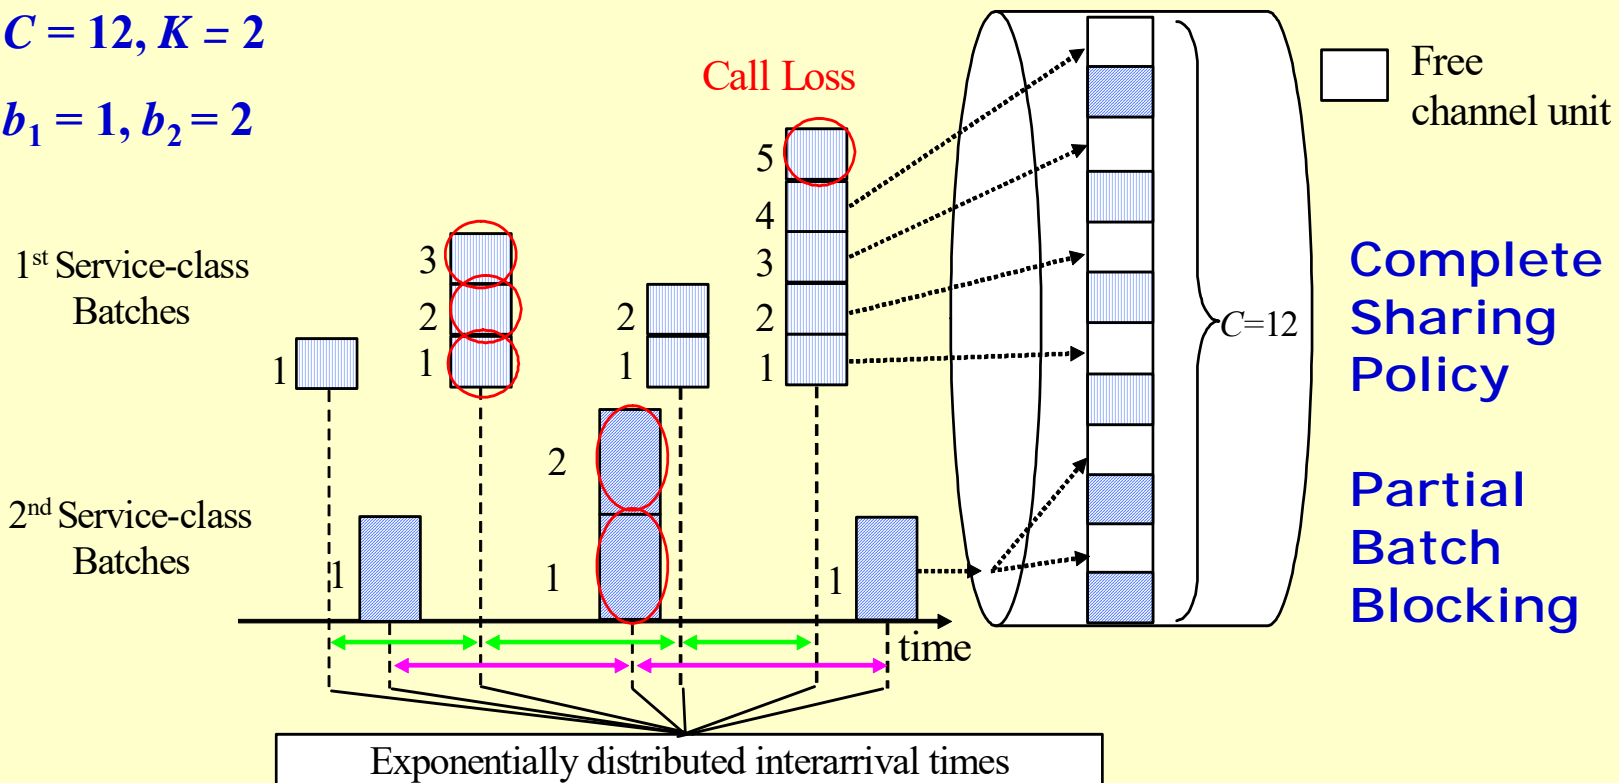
$C = 12, K = 2$

$b_1 = 1, b_2 = 2$

Call Loss

Free channel unit

$1^{st}$ Service-class Batches

1

3
2
1

2
1

5
4
3
2
1

2

$2^{nd}$ Service-class Batches

1

1

1

$C$=12

Complete Sharing Policy

Partial Batch Blocking

time

Exponentially distributed interarrival times